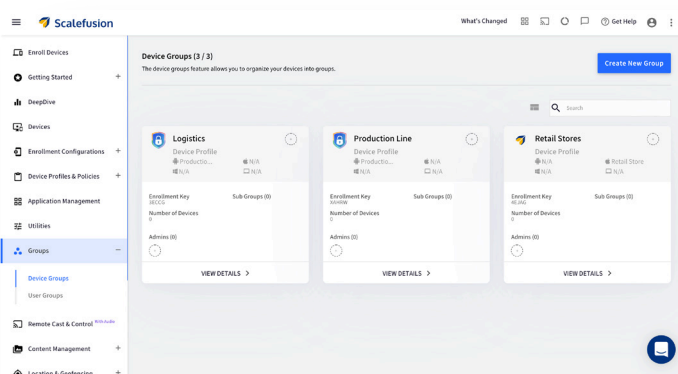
Scalefusion

What's Changed

Get Help

Enroll Devices

Getting Started

DeepDive

Devices

Enrollment Configurations

Device Profiles & Policies

Application Management

Utilities

Groups

Device Groups

User Groups

Remote Cast & Control With Audio

Content Management

Location & Geofencing

Device Groups (3 / 3)

The device groups feature allows you to organize your devices into groups.

Create New Group

Search

Logistics

Device Profile

Productio...

N/A

N/A

N/A

Enrollment Key
SECCG

Sub Groups (0)

Number of Devices
0

Admins (0)

VIEW DETAILS

Production Line

Device Profile

Producti...

N/A

N/A

N/A

Enrollment Key
SXHRIW

Sub Groups (0)

Number of Devices
0

Admins (0)

VIEW DETAILS

Retail Stores

Device Profile

N/A

Retail Store

N/A

N/A

Enrollment Key
XEJRQ

Sub Groups (0)

Number of Devices
0

Admins (0)

VIEW DETAILS